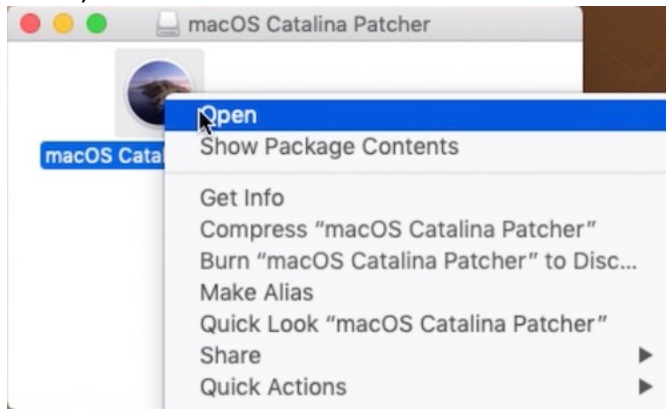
macOS Catalina Patcher

macOS Catal

Open
Show Package Contents

Get Info
Compress "macOS Catalina Patcher"
Burn "macOS Catalina Patcher" to Disc...
Make Alias
Quick Look "macOS Catalina Patcher"
Share
Quick Actions